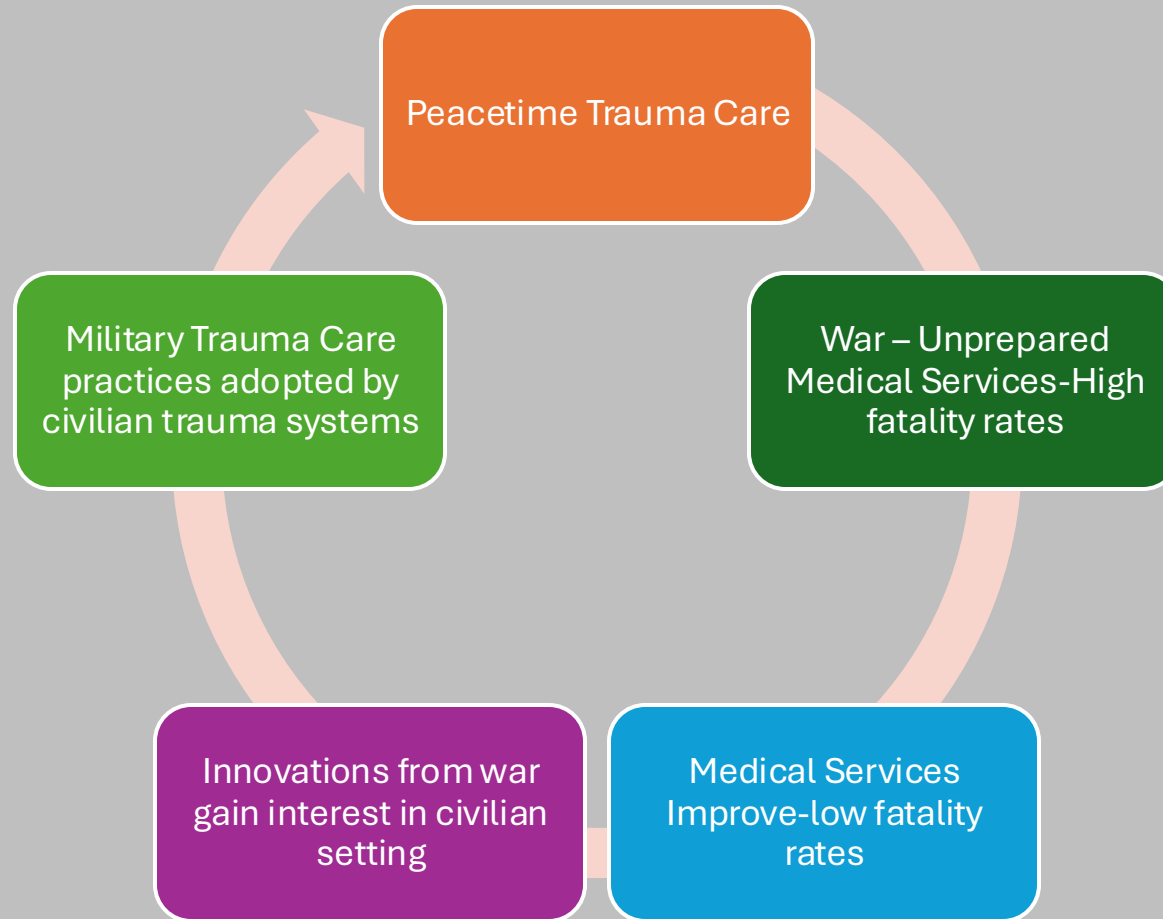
Peacetime Trauma Care

War – Unprepared Medical Services-High fatality rates

Medical Services Improve-low fatality rates

Innovations from war gain interest in civilian setting

Military Trauma Care practices adopted by civilian trauma systems